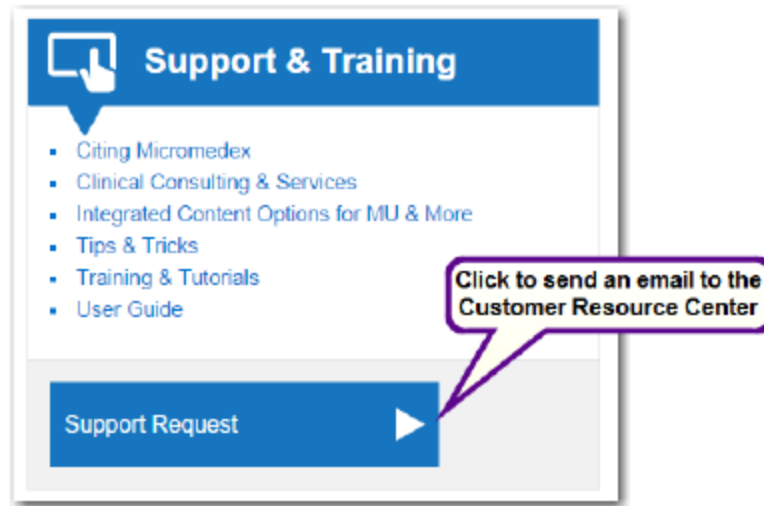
Support & Training

- Citing Micromedex
- Clinical Consulting & Services
- Integrated Content Options for MU & More
- Tips & Tricks
- Training & Tutorials
- User Guide

Click to send an email to the Customer Resource Center

Support Request